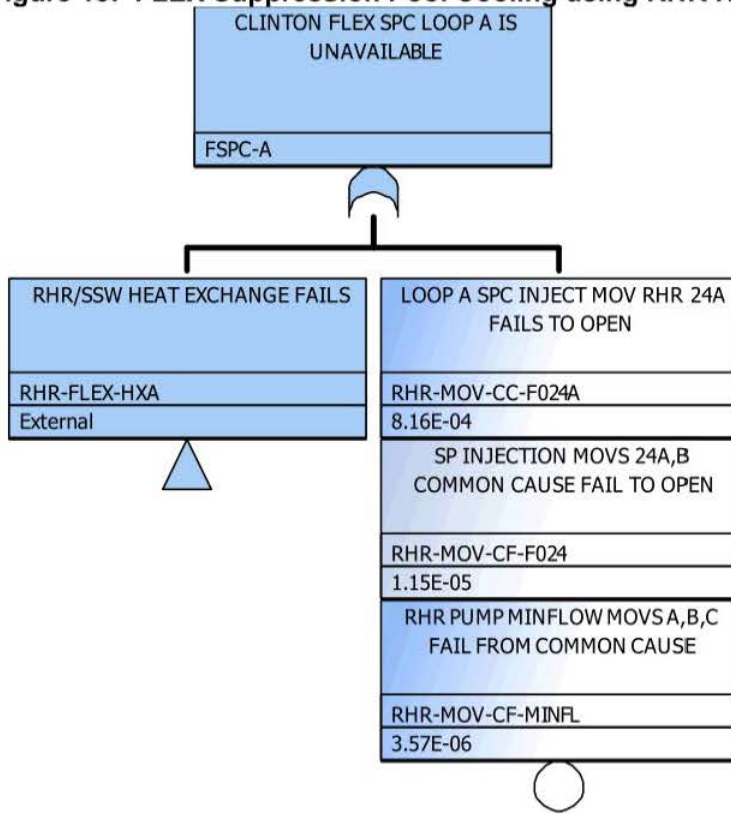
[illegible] FLEX Suppression Pool Cooling using RHR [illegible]

CLINTON FLEX SPC LOOP A IS UNAVAILABLE

FSPC-A

RHR/SSW HEAT EXCHANGE FAILS

RHR-FLEX-HXA

External

LOOP A SPC INJECT MOV RHR 24A FAILS TO OPEN

RHR-MOV-CC-F024A

8.16E-04

SP INJECTION MOVS 24A,B COMMON CAUSE FAIL TO OPEN

RHR-MOV-CF-F024

1.15E-05

RHR PUMP MINFLOW MOVS A,B,C FAIL FROM COMMON CAUSE

RHR-MOV-CF-MINFL

3.57E-06